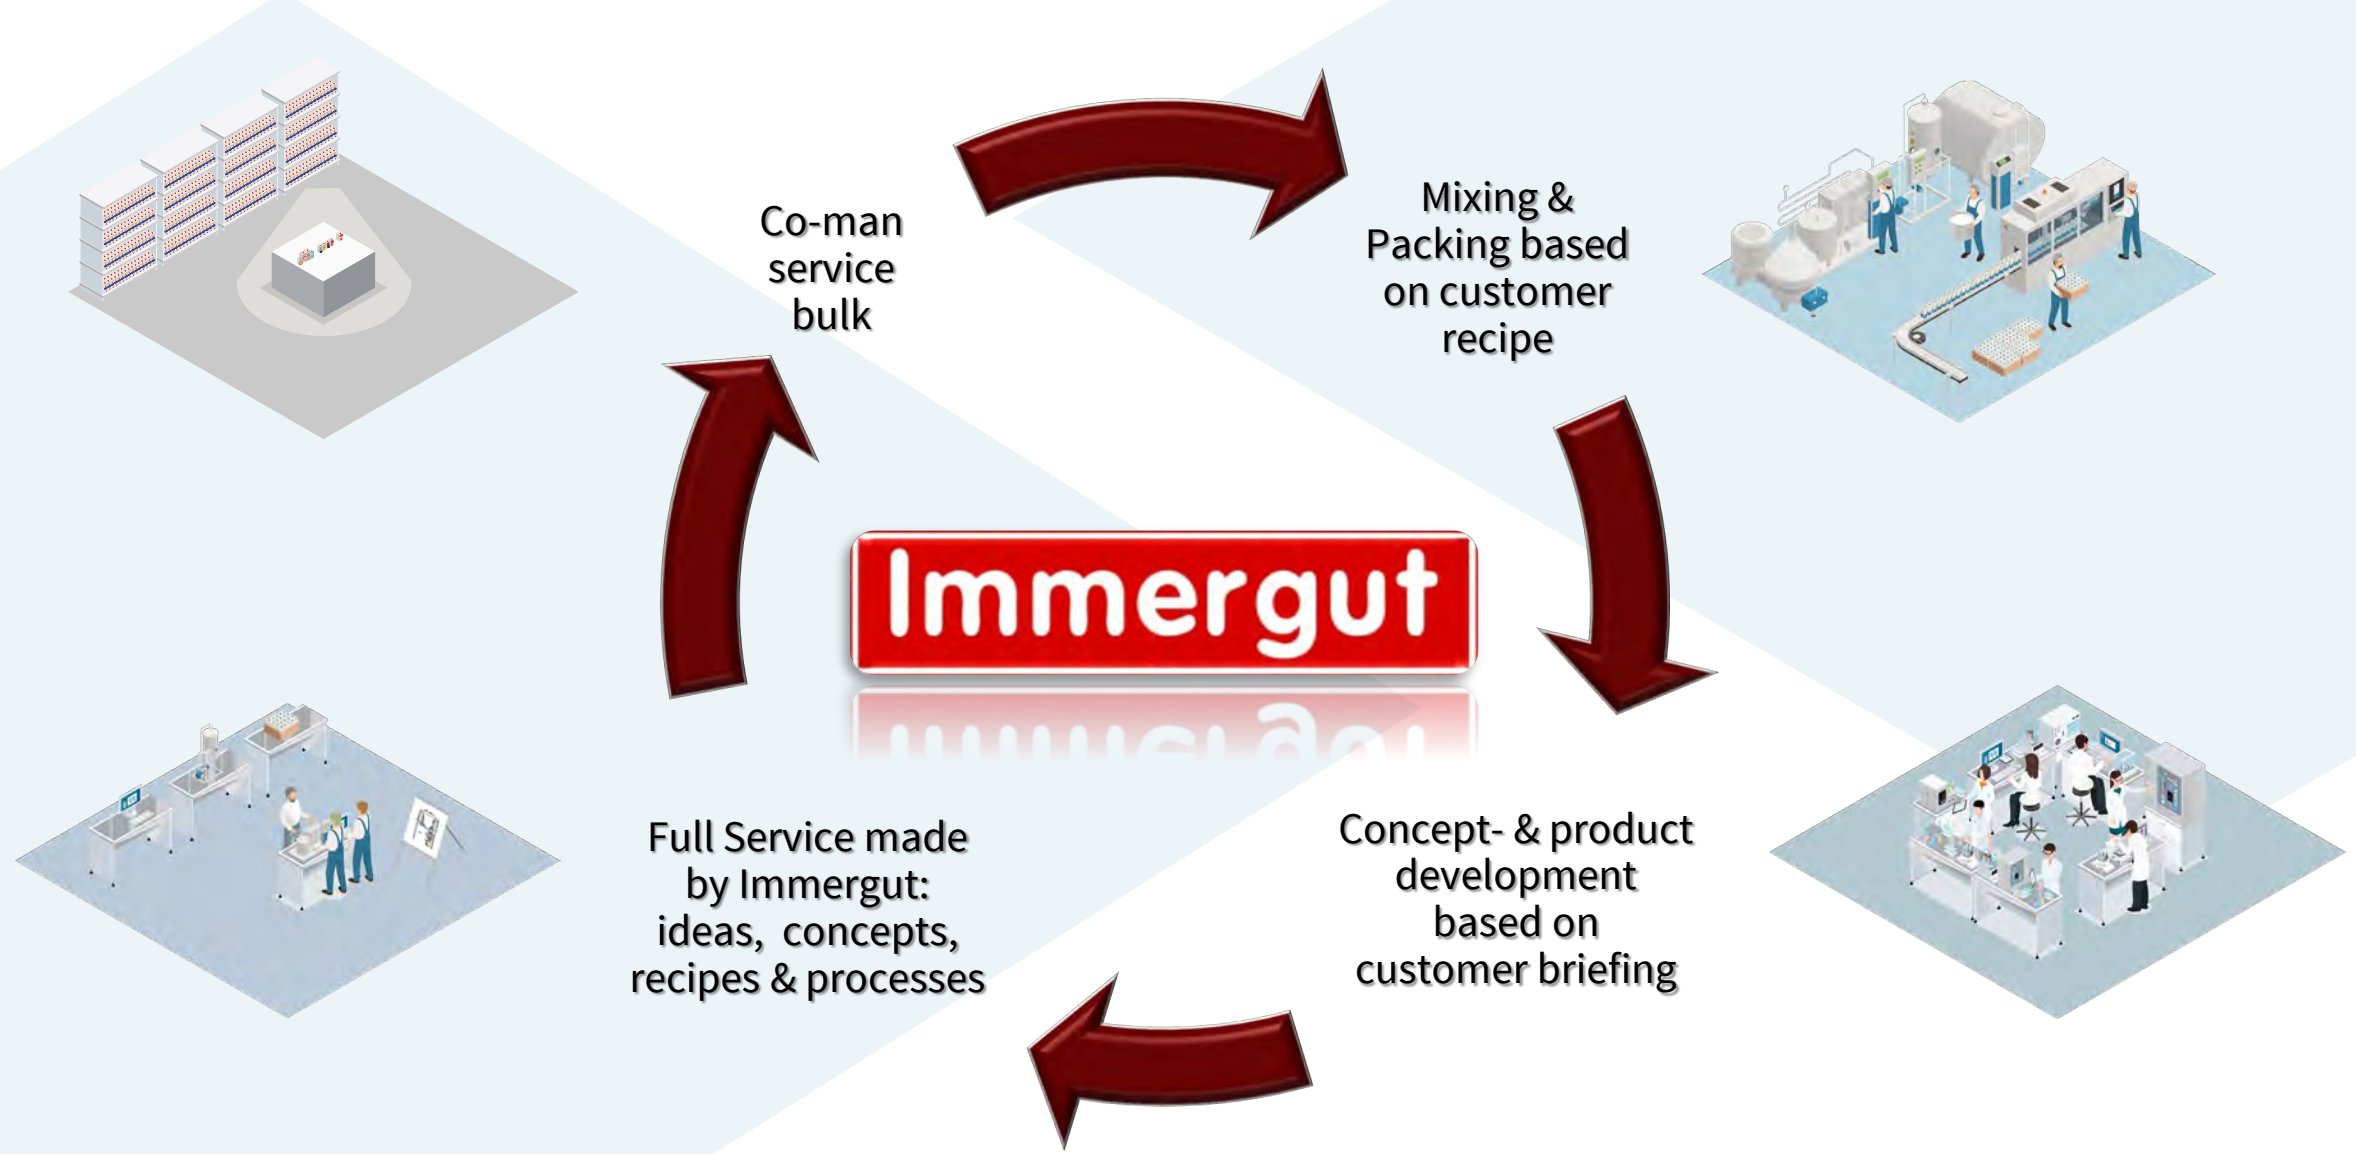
Co-man service bulk

Mixing & Packing based on customer recipe

Immergut

Full Service made by Immergut: ideas, concepts, recipes & processes

Concept- & product development based on customer briefing